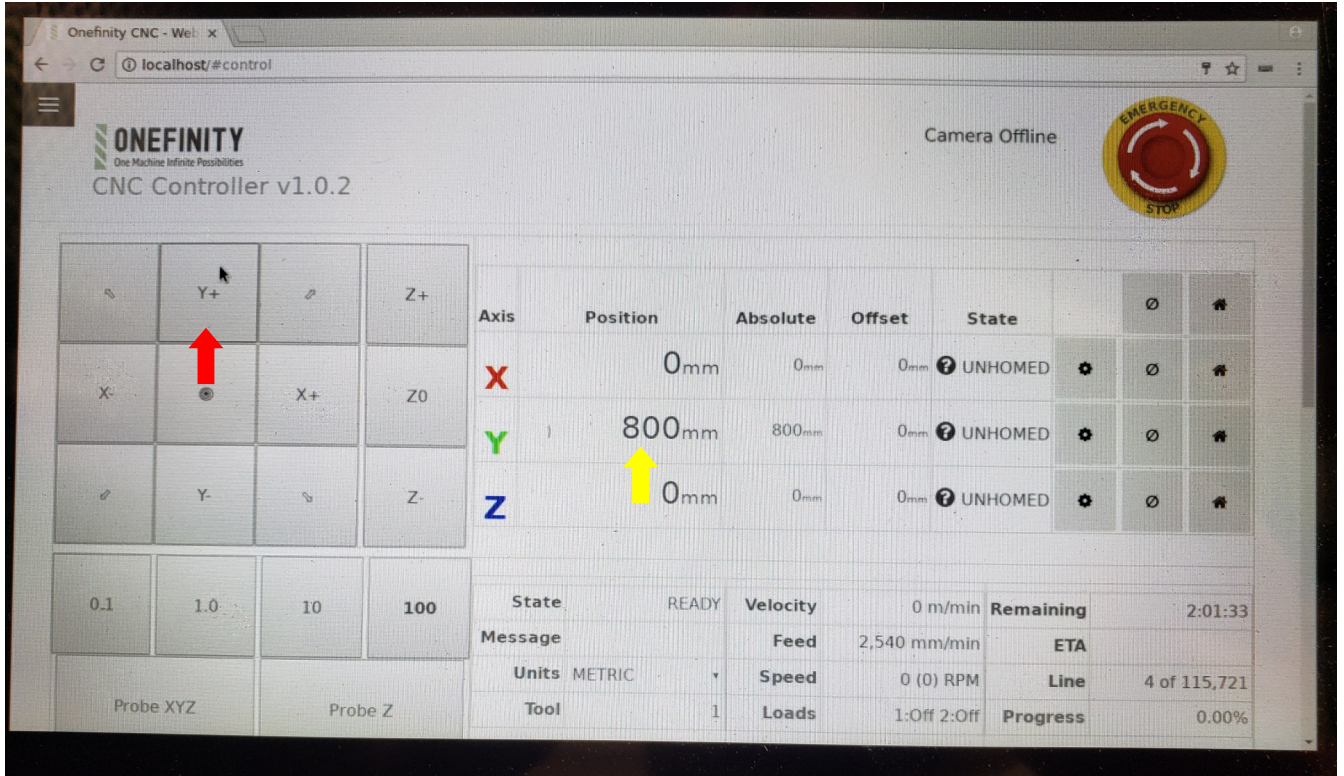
Onefinity CNC - Web

localhost/#control

ONEFINITY
One Machine Infinite Possibilities
CNC Controller v1.0.2

Camera Offline

EMERGENCY STOP

| | | | |
|---|---|---|---|
| | Y+ | | Z+ |
| X- | | X+ | Z0 |
| | Y- | | Z- |

| 0.1 | 1.0 | 10 | 100 |
|---|---|---|---|

Probe XYZ
Probe Z

| Axis | Position | Absolute | Offset | State | | | |
|---|---|---|---|---|---|---|---|
| X | 0mm | 0mm | 0mm | UNHOMED | | | |
| Y | 800mm | 800mm | 0mm | UNHOMED | | | |
| Z | 0mm | 0mm | 0mm | UNHOMED | | | |

| State | READY | Velocity | 0 m/min | Remaining | 2:01:33 |
|---|---|---|---|---|---|
| Message | | Feed | 2,540 mm/min | ETA | |
| Units | METRIC | Speed | 0 (0) RPM | Line | 4 of 115,721 |
| Tool | 1 | Loads | 1:Off 2:Off | Progress | 0.00% |